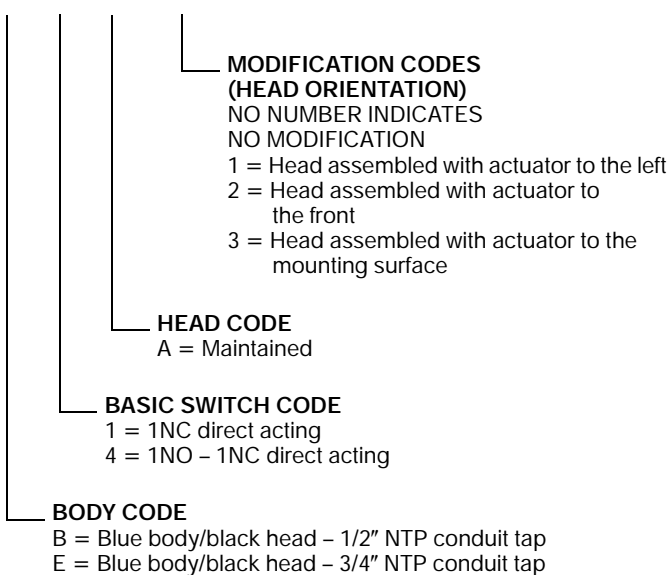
MODIFICATION CODES
(HEAD ORIENTATION)
NO NUMBER INDICATES
NO MODIFICATION
1 = Head assembled with actuator to the left
2 = Head assembled with actuator to the front
3 = Head assembled with actuator to the mounting surface

HEAD CODE
A = Maintained

BASIC SWITCH CODE
1 = 1NC direct acting
4 = 1NO – 1NC direct acting

BODY CODE
B = Blue body/black head – 1/2″ NTP conduit tap
E = Blue body/black head – 3/4″ NTP conduit tap